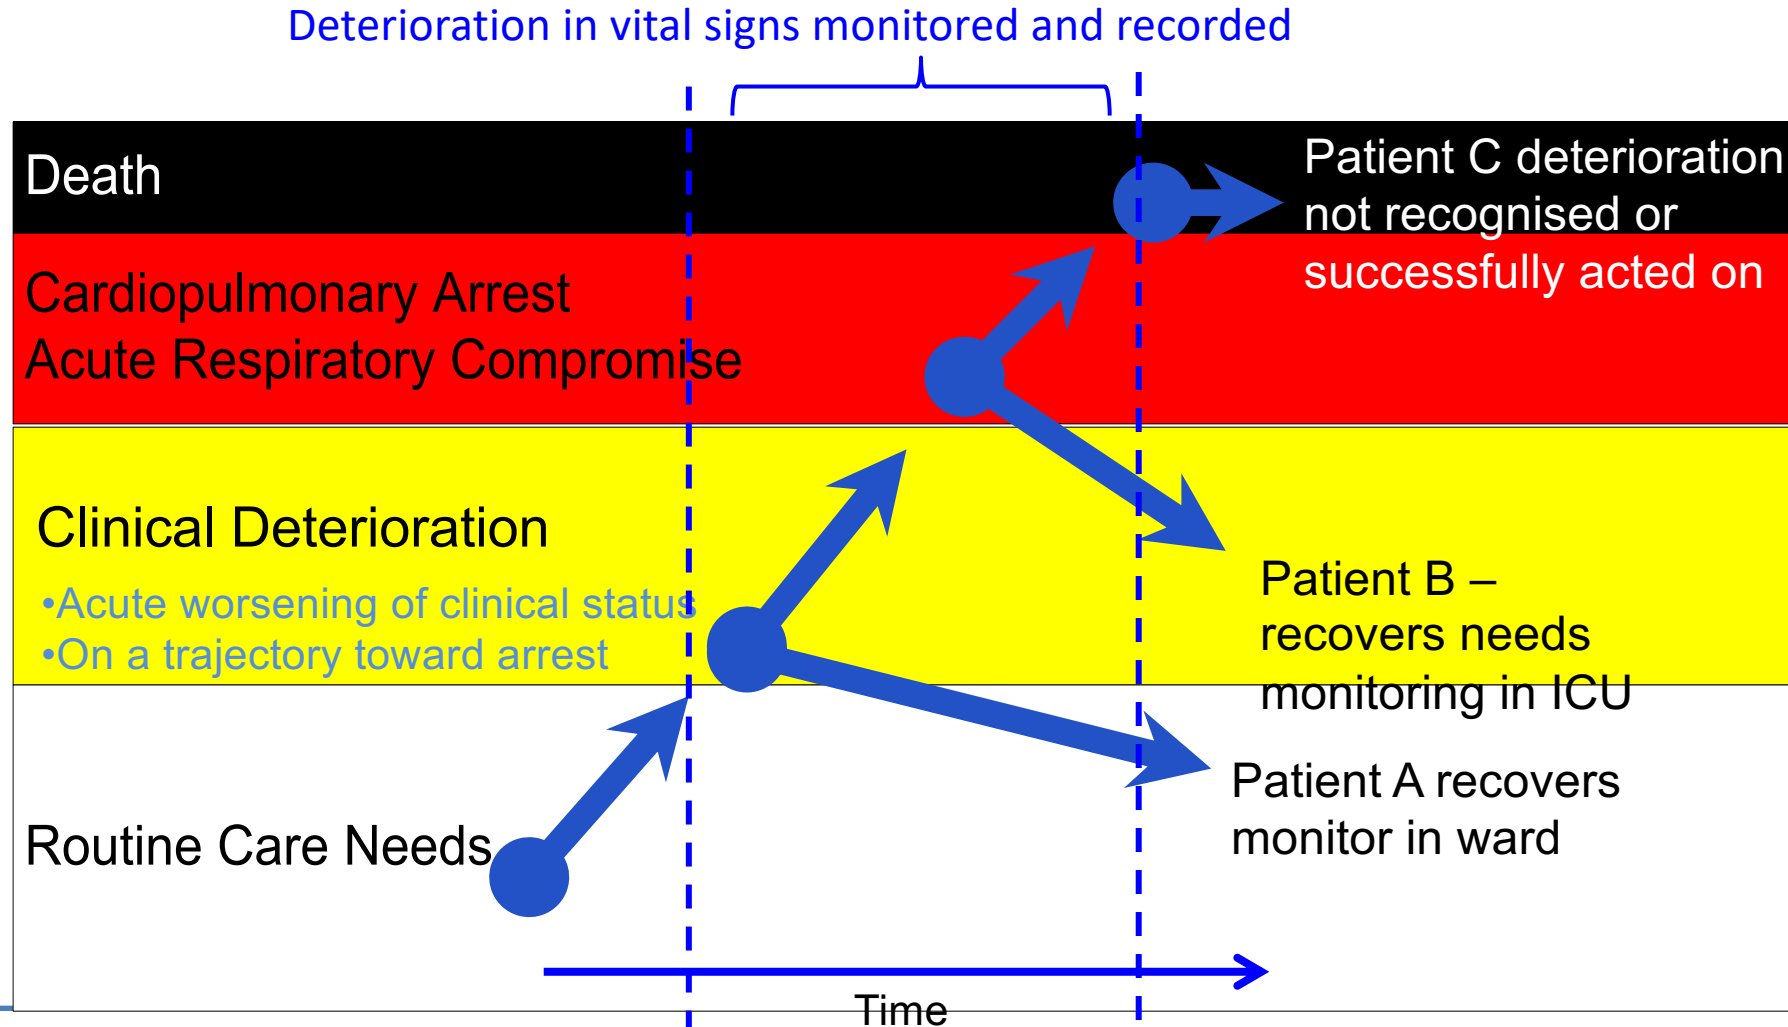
Deterioration in vital signs monitored and recorded

Death

Patient C deterioration not recognised or successfully acted on

Cardiopulmonary Arrest
Acute Respiratory Compromise

Clinical Deterioration
•Acute worsening of clinical status
•On a trajectory toward arrest

Patient B – recovers needs monitoring in ICU

Routine Care Needs

Patient A recovers monitor in ward

Time